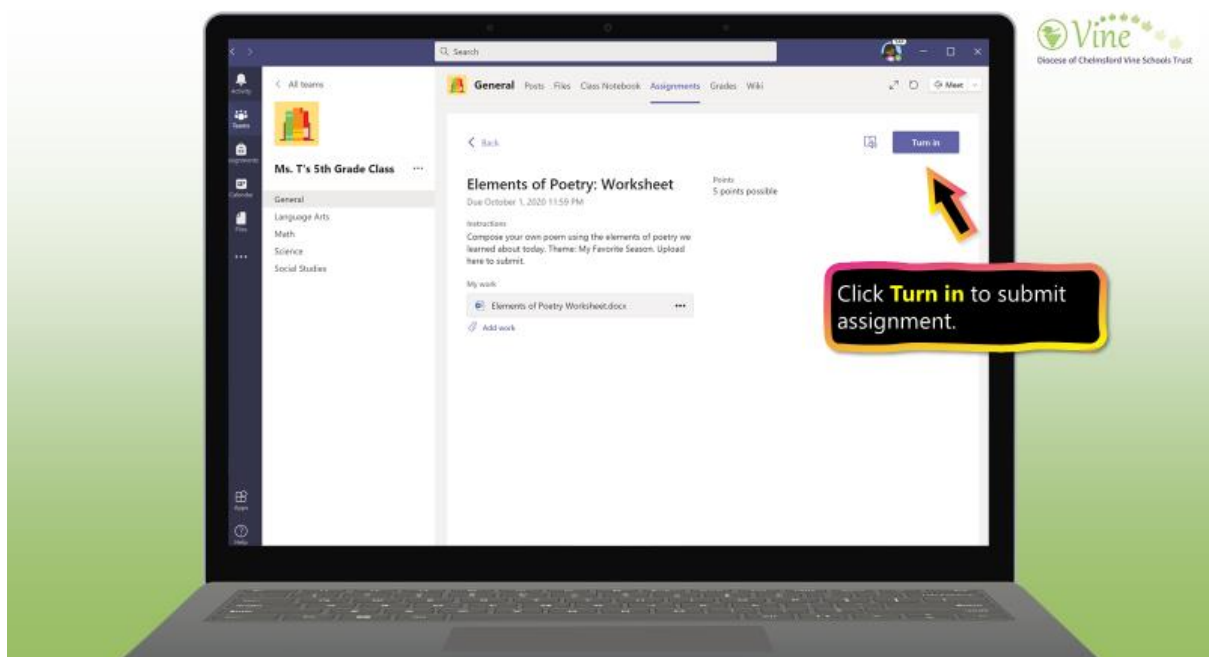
Vine
Diocese of Chelmsford Vine Schools Trust

Search

Activity
Teams
Assignments
Calendar
Files
...
Apps
Help

< All teams

Ms. T's 5th Grade Class ...

General
Language Arts
Math
Science
Social Studies

General Posts Files Class Notebook Assignments Grades Wiki

Meet

< Back

Turn in

Elements of Poetry: Worksheet
Due October 1, 2020 11:59 PM

Points
5 points possible

Instructions
Compose your own poem using the elements of poetry we learned about today. Theme: My Favorite Season. Upload here to submit.

My work
Elements of Poetry Worksheet.docx ...
Add work

Click **Turn in** to submit assignment.